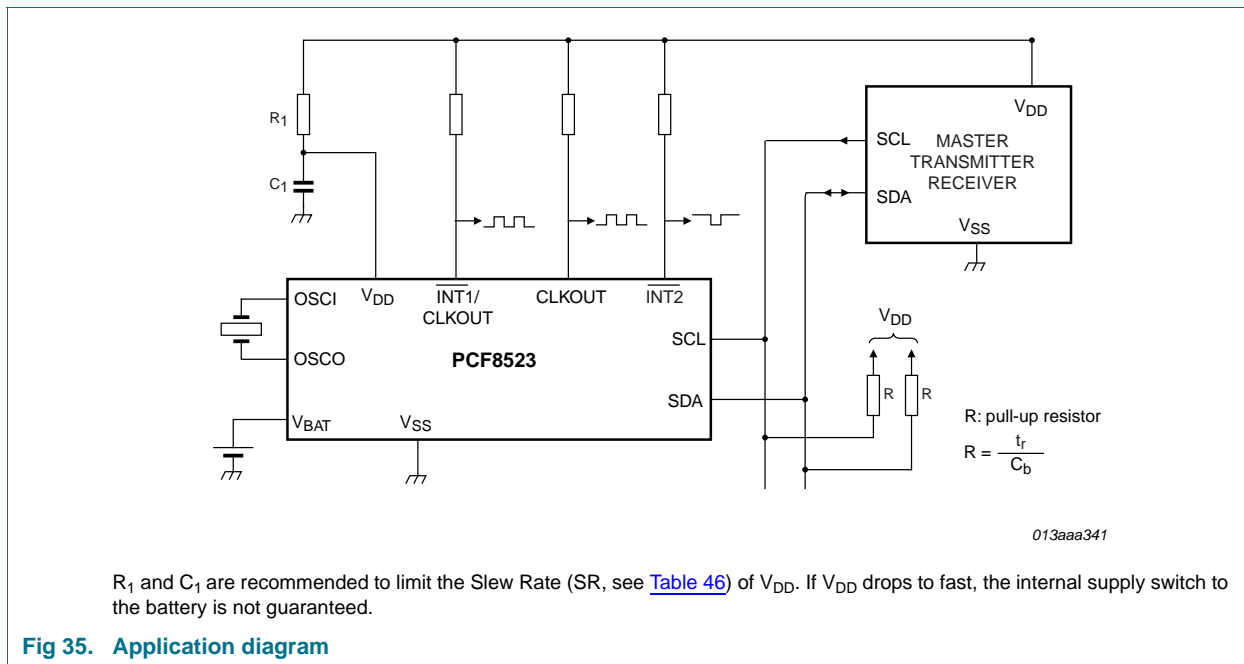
$R_1$

$C_1$

$V_{DD}$

SCL

MASTER TRANSMITTER RECEIVER

SDA

$V_{SS}$

OSCI

$V_{DD}$

$\overline{INT1}$/ CLKOUT

CLKOUT

$\overline{INT2}$

SCL

OSCO

PCF8523

SDA

$V_{BAT}$

$V_{SS}$

$V_{DD}$

R

R

R: pull-up resistor

$R = \frac{t_r}{C_b}$

013aaa341

$R_1$ and $C_1$ are recommended to limit the Slew Rate (SR, see Table 46) of $V_{DD}$. If $V_{DD}$ drops to fast, the internal supply switch to the battery is not guaranteed.

Fig 35. Application diagram